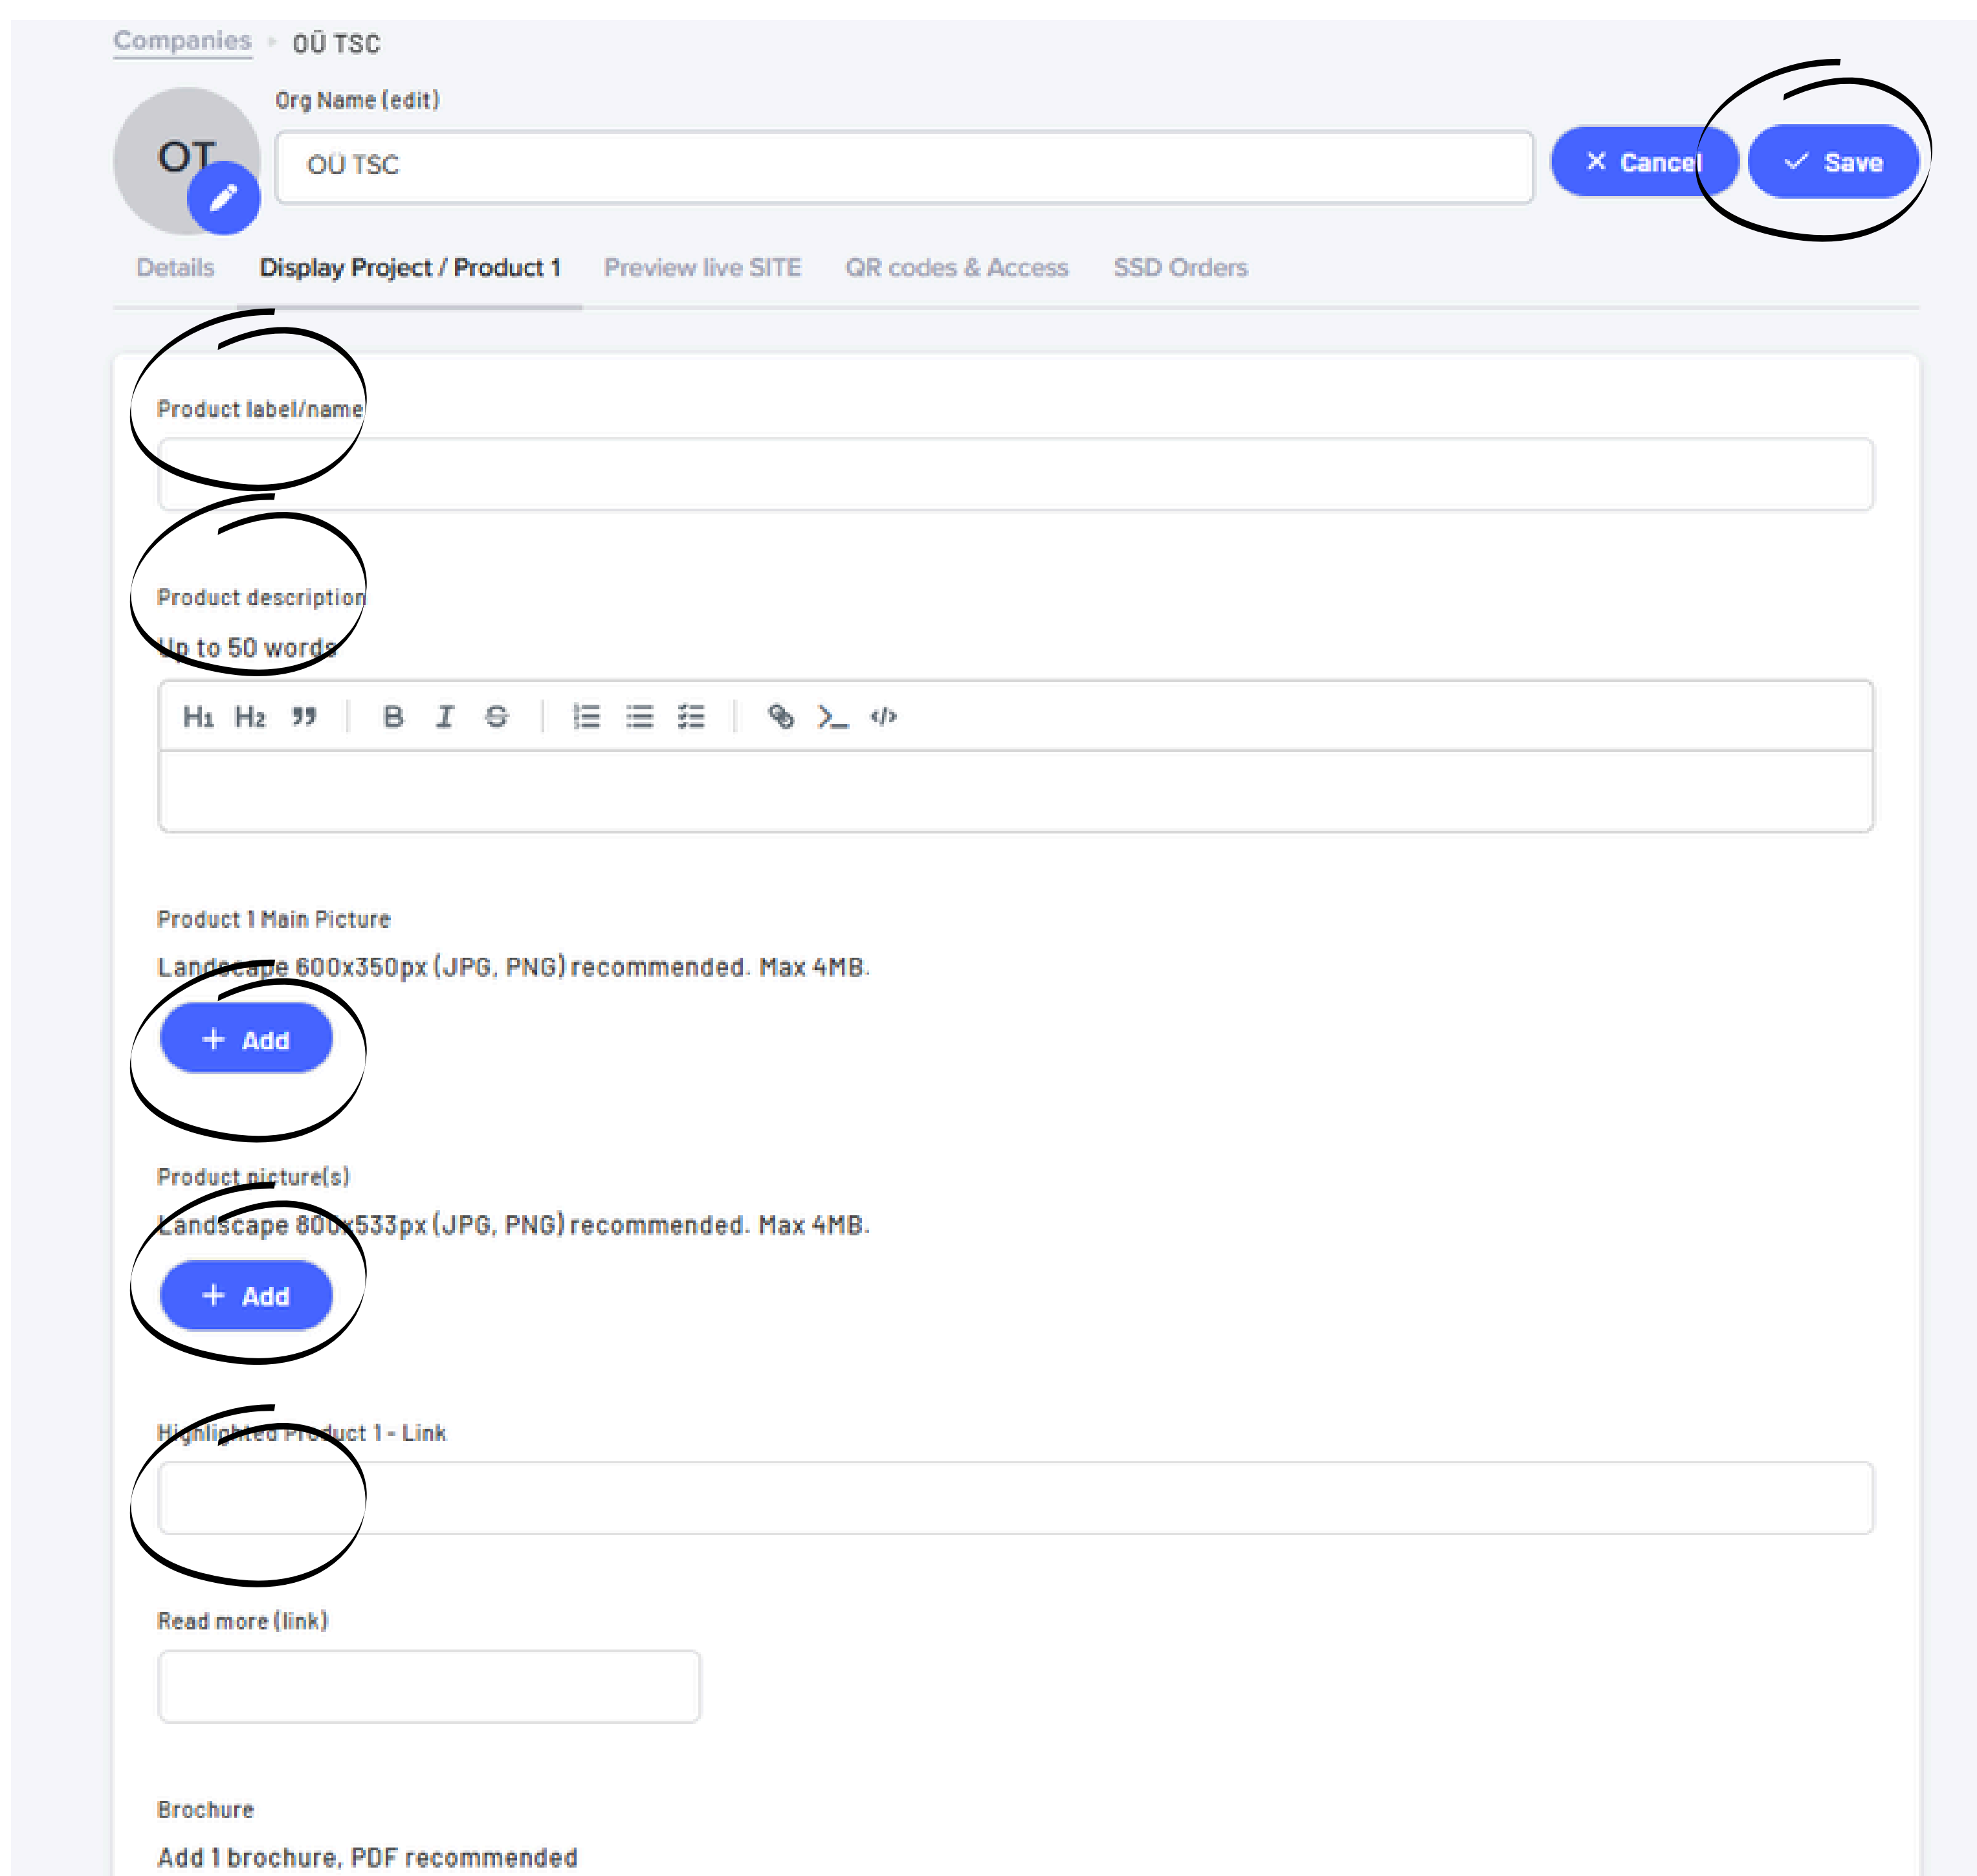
Companies › OÜ TSC

OT

Org Name (edit)

OÜ TSC

✕ Cancel

✓ Save

Details Display Project / Product 1 Preview live SITE QR codes & Access SSD Orders

Product label/name

Product description

Up to 50 words

H1 H2 ” B I S

Product 1 Main Picture

Landscape 600x350px (JPG, PNG) recommended. Max 4MB.

+ Add

Product picture(s)

Landscape 800x533px (JPG, PNG) recommended. Max 4MB.

+ Add

Highlighted Product 1 - Link

Read more (link)

Brochure

Add 1 brochure, PDF recommended